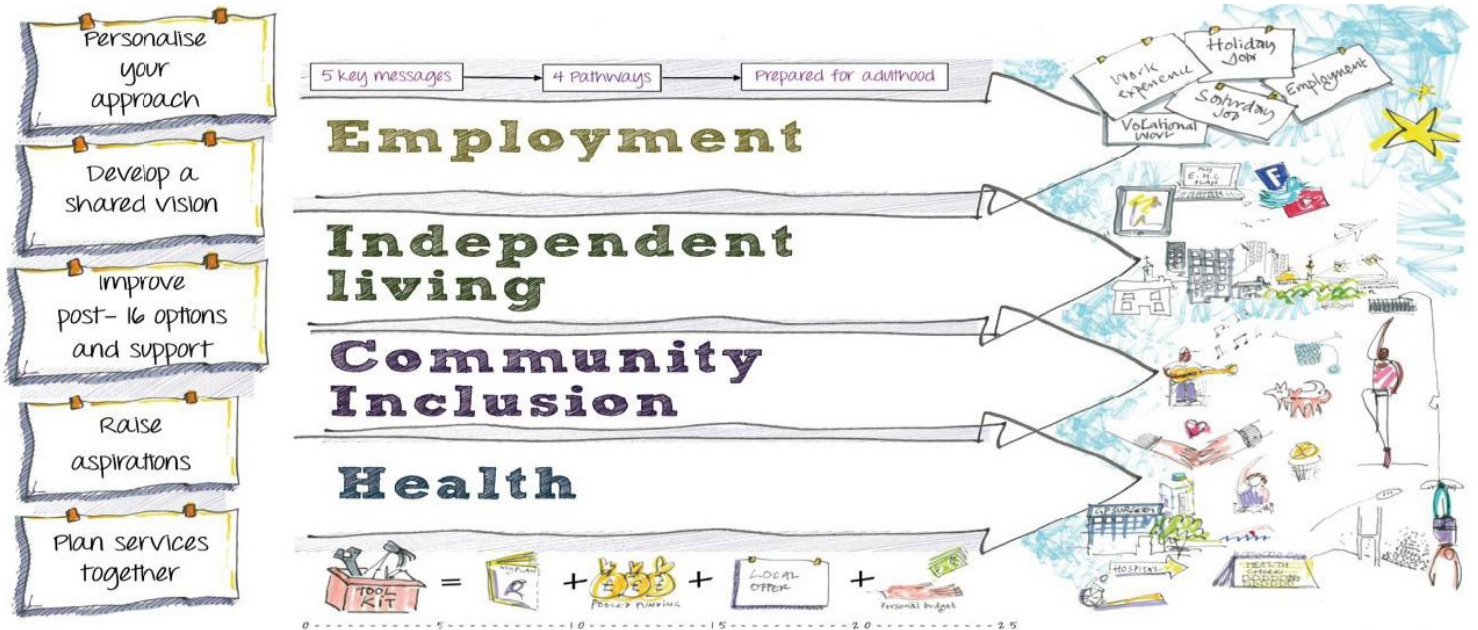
Personalise your approach

Develop a shared vision

Improve post- 16 options and support

Raise aspirations

Plan services together

5 key messages → 4 Pathways → Prepared for adulthood

Employment

Independent living

Community Inclusion

Health

Work experience

Holiday Job

Saturday Job

Employment

Vocational work

My E.H.C Plan

GP SURGERY

HOSPITAL

HEALTH CHECK

TOOL KIT = EHC PLAN + PUBLIC FUNDING + LOCAL OFFER + Personal budget

0 5 10 15 20 25